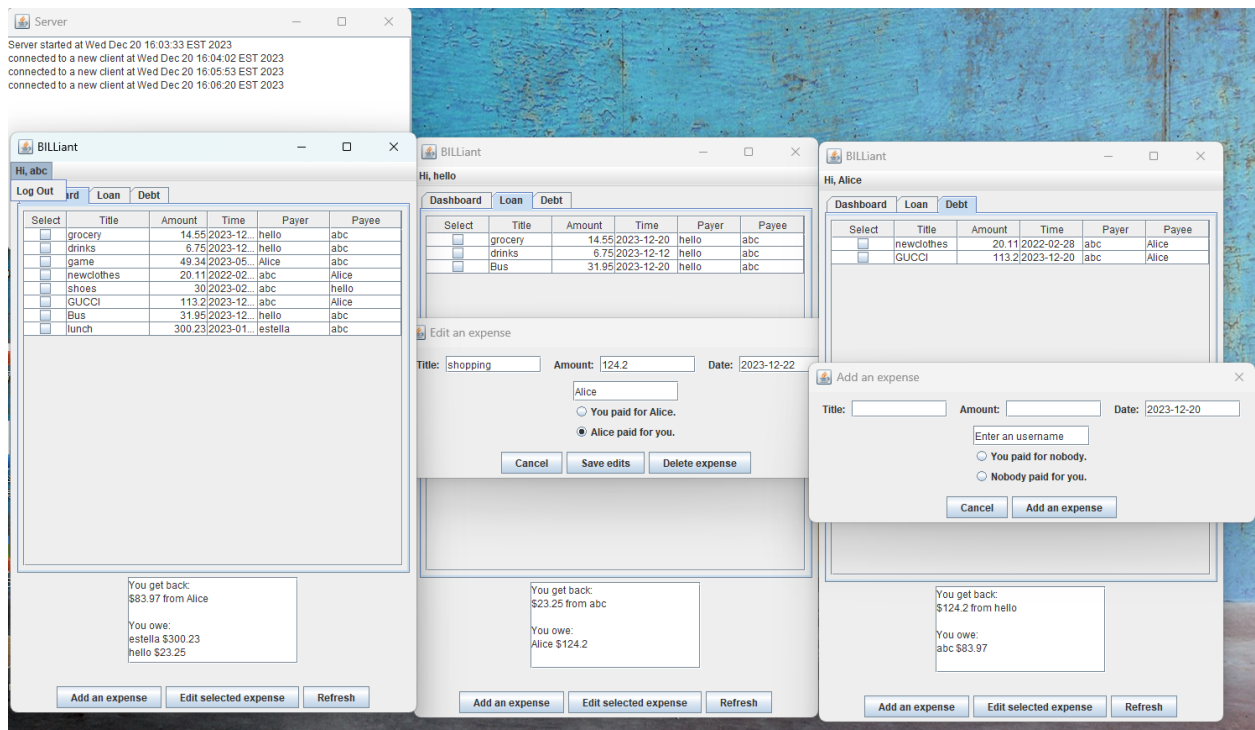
Server

Server started at Wed Dec 20 16:03:33 EST 2023
connected to a new client at Wed Dec 20 16:04:02 EST 2023
connected to a new client at Wed Dec 20 16:05:53 EST 2023
connected to a new client at Wed Dec 20 16:06:20 EST 2023

BILLiant

Hi, abc

Log Out

ard Loan Debt

| Select | Title | Amount | Time | Payer | Payee |
|---|---|---|---|---|---|
| | grocery | 14.55 | 2023-12... | hello | abc |
| | drinks | 6.75 | 2023-12... | hello | abc |
| | game | 49.34 | 2023-05... | Alice | abc |
| | newclothes | 20.11 | 2022-02... | abc | Alice |
| | shoes | 30 | 2023-02... | abc | hello |
| | GUCCI | 113.2 | 2023-12... | abc | Alice |
| | Bus | 31.95 | 2023-12... | hello | abc |
| | lunch | 300.23 | 2023-01... | estella | abc |

You get back:
$83.97 from Alice

You owe:
estella $300.23
hello $23.25

Add an expense Edit selected expense Refresh

BILLiant

Hi, hello

Dashboard Loan Debt

| Select | Title | Amount | Time | Payer | Payee |
|---|---|---|---|---|---|
| | grocery | 14.55 | 2023-12-20 | hello | abc |
| | drinks | 6.75 | 2023-12-12 | hello | abc |
| | Bus | 31.95 | 2023-12-20 | hello | abc |

Edit an expense

Title: shopping Amount: 124.2 Date: 2023-12-22

Alice

You paid for Alice.

Alice paid for you.

Cancel Save edits Delete expense

You get back:
$23.25 from abc

You owe:
Alice $124.2

Add an expense Edit selected expense Refresh

BILLiant

Hi, Alice

Dashboard Loan Debt

| Select | Title | Amount | Time | Payer | Payee |
|---|---|---|---|---|---|
| | newclothes | 20.11 | 2022-02-28 | abc | Alice |
| | GUCCI | 113.2 | 2023-12-20 | abc | Alice |

Add an expense

Title: Amount: Date: 2023-12-20

Enter an username

You paid for nobody.

Nobody paid for you.

Cancel Add an expense

You get back:
$124.2 from hello

You owe:
abc $83.97

Add an expense Edit selected expense Refresh